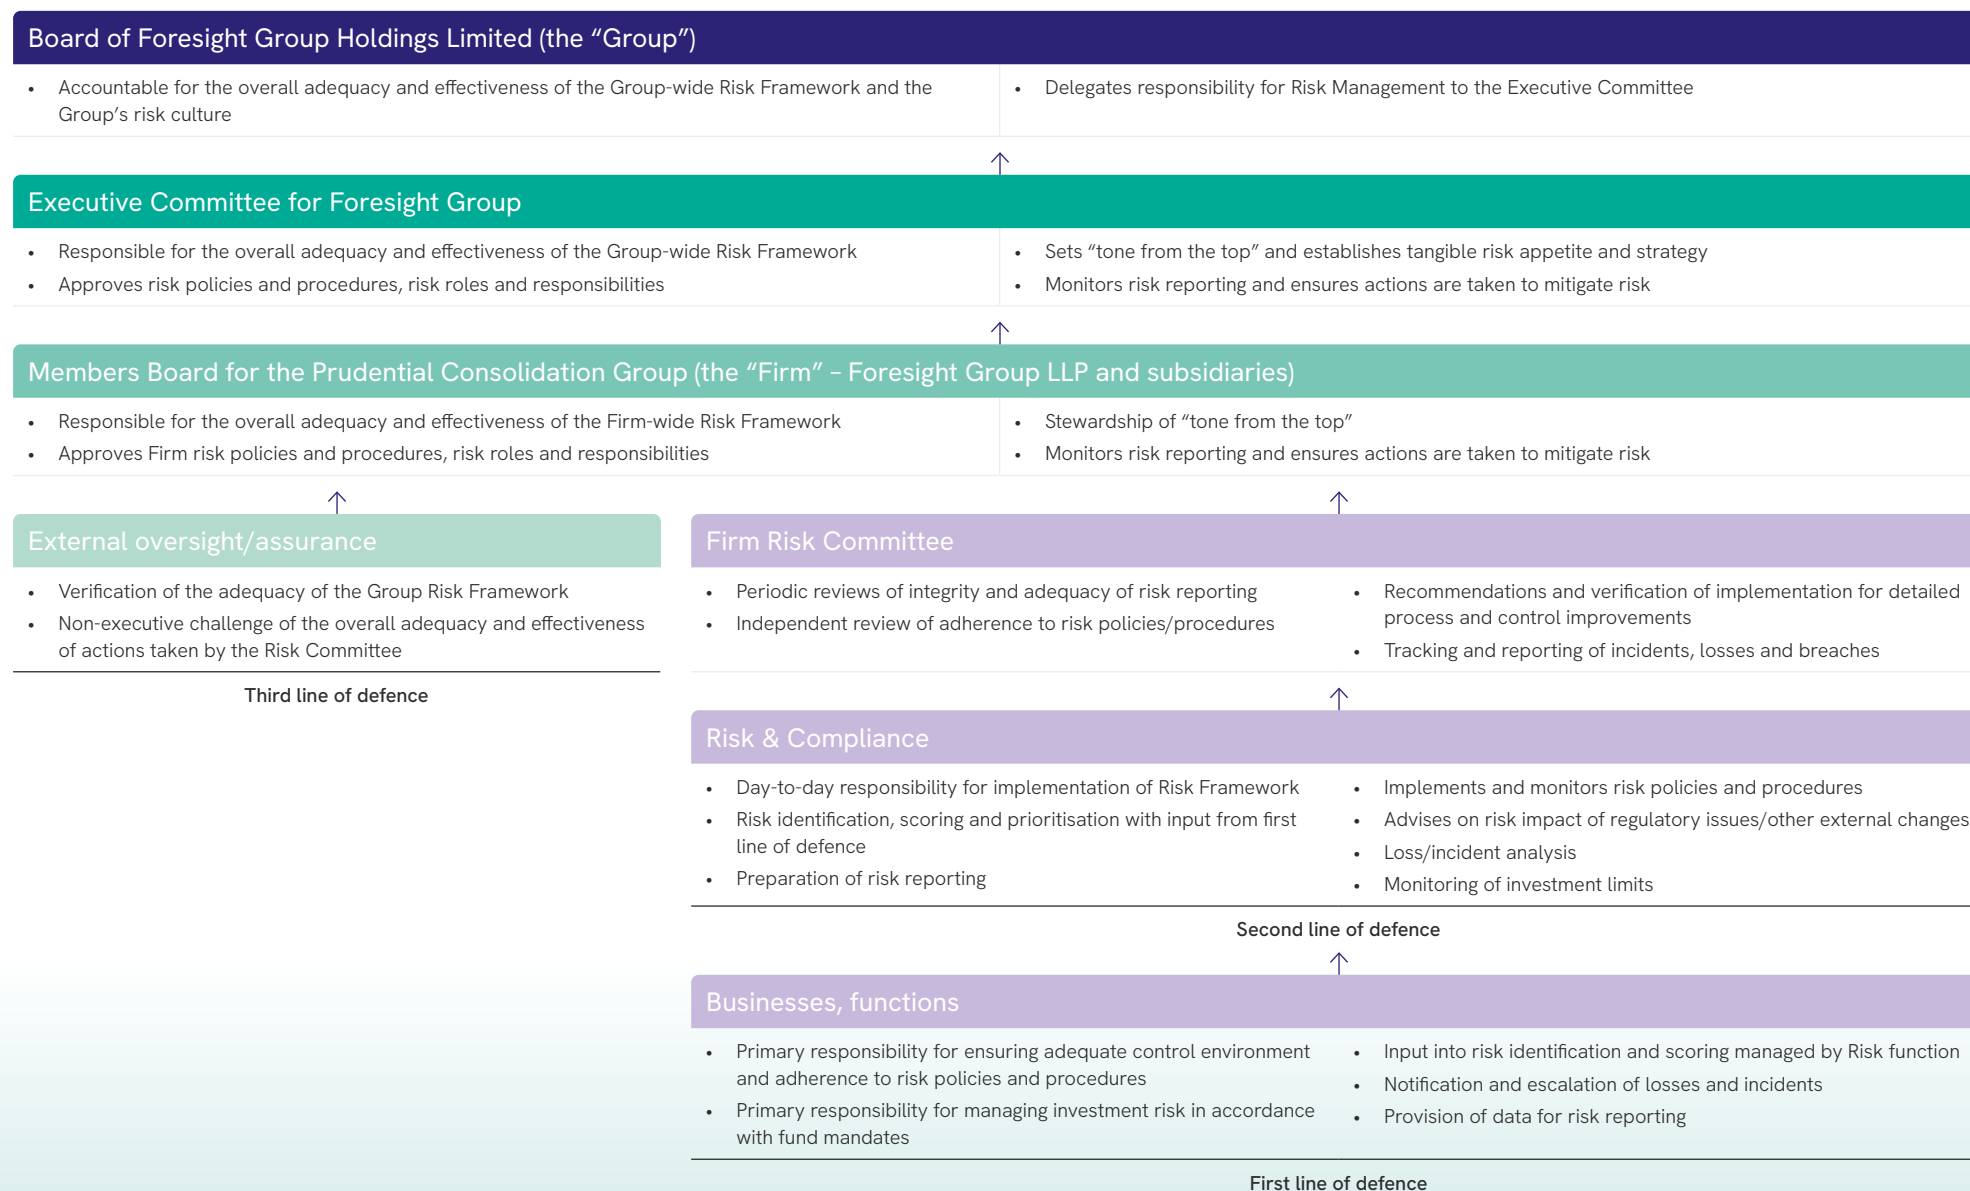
Board of Foresight Group Holdings Limited (the “Group”)

- Accountable for the overall adequacy and effectiveness of the Group-wide Risk Framework and the Group’s risk culture
- Delegates responsibility for Risk Management to the Executive Committee

Executive Committee for Foresight Group

- Responsible for the overall adequacy and effectiveness of the Group-wide Risk Framework
- Approves risk policies and procedures, risk roles and responsibilities
- Sets “tone from the top” and establishes tangible risk appetite and strategy
- Monitors risk reporting and ensures actions are taken to mitigate risk

Members Board for the Prudential Consolidation Group (the “Firm” – Foresight Group LLP and subsidiaries)

- Responsible for the overall adequacy and effectiveness of the Firm-wide Risk Framework
- Approves Firm risk policies and procedures, risk roles and responsibilities
- Stewardship of “tone from the top”
- Monitors risk reporting and ensures actions are taken to mitigate risk

External oversight/assurance

- Verification of the adequacy of the Group Risk Framework
- Non-executive challenge of the overall adequacy and effectiveness of actions taken by the Risk Committee

Third line of defence

Firm Risk Committee

- Periodic reviews of integrity and adequacy of risk reporting
- Independent review of adherence to risk policies/procedures
- Recommendations and verification of implementation for detailed process and control improvements
- Tracking and reporting of incidents, losses and breaches

Risk & Compliance

- Day-to-day responsibility for implementation of Risk Framework
- Risk identification, scoring and prioritisation with input from first line of defence
- Preparation of risk reporting
- Implements and monitors risk policies and procedures
- Advises on risk impact of regulatory issues/other external changes
- Loss/incident analysis
- Monitoring of investment limits

Second line of defence

Businesses, functions

- Primary responsibility for ensuring adequate control environment and adherence to risk policies and procedures
- Primary responsibility for managing investment risk in accordance with fund mandates
- Input into risk identification and scoring managed by Risk function
- Notification and escalation of losses and incidents
- Provision of data for risk reporting

First line of defence